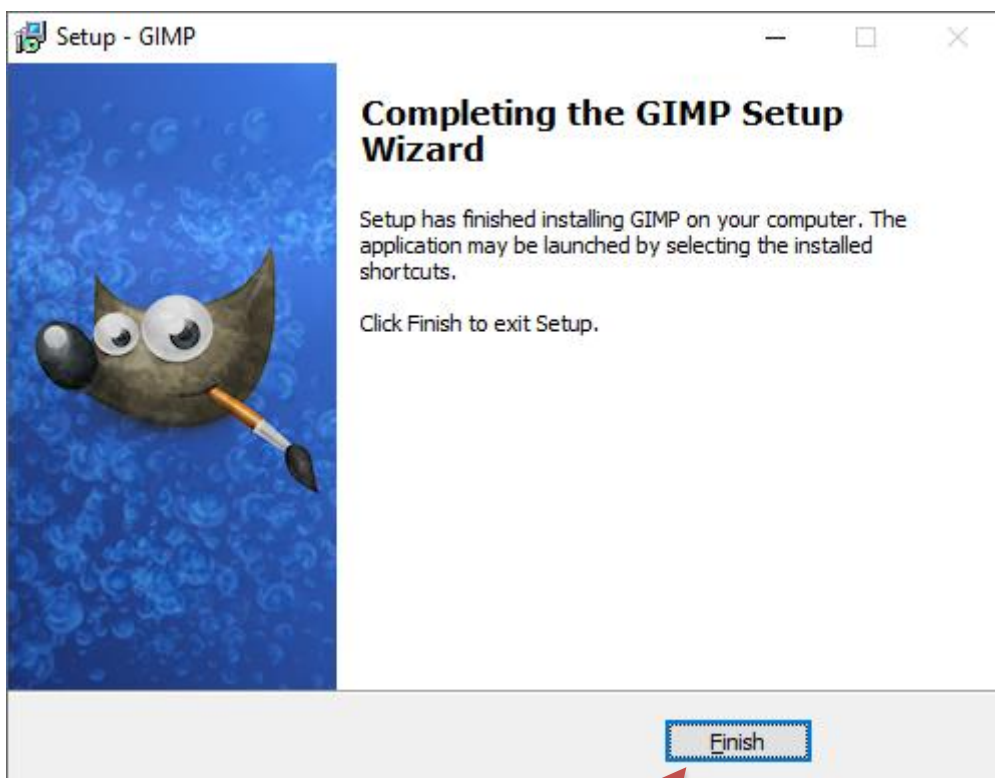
Setup - GIMP

Completing the GIMP Setup Wizard

Setup has finished installing GIMP on your computer. The application may be launched by selecting the installed shortcuts.

Click Finish to exit Setup.

Finish